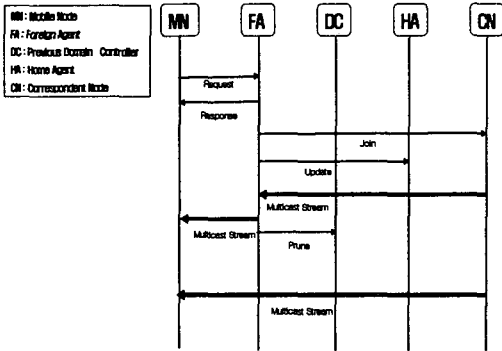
MN : Mobile Node
FA : Foreign Agent
DC : Previous Domain Controller
HA : Home Agent
CN : Correspondent Node

MN
FA
DC
HA
CN

Request
Response
Join
Update
Multicast Stream
Multicast Stream
Prune
Multicast Stream